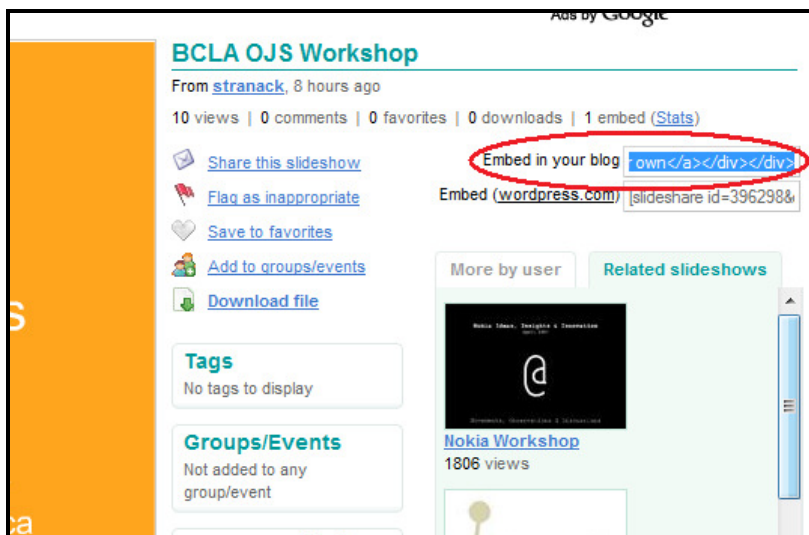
Ads by Google

BCLA OJS Workshop

From stranack, 8 hours ago

10 views | 0 comments | 0 favorites | 0 downloads | 1 embed (Stats)

Share this slideshow

Flag as inappropriate

Save to favorites

Add to groups/events

Download file

Embed in your blog own</a></div></div>

Embed (wordpress.com) [slideshare id=396298&

More by user

Related slideshows

Nokia Ideas, Insights & Innovation

@

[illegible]

Nokia Workshop

1806 views

Tags

No tags to display

Groups/Events

Not added to any group/event

s

ca